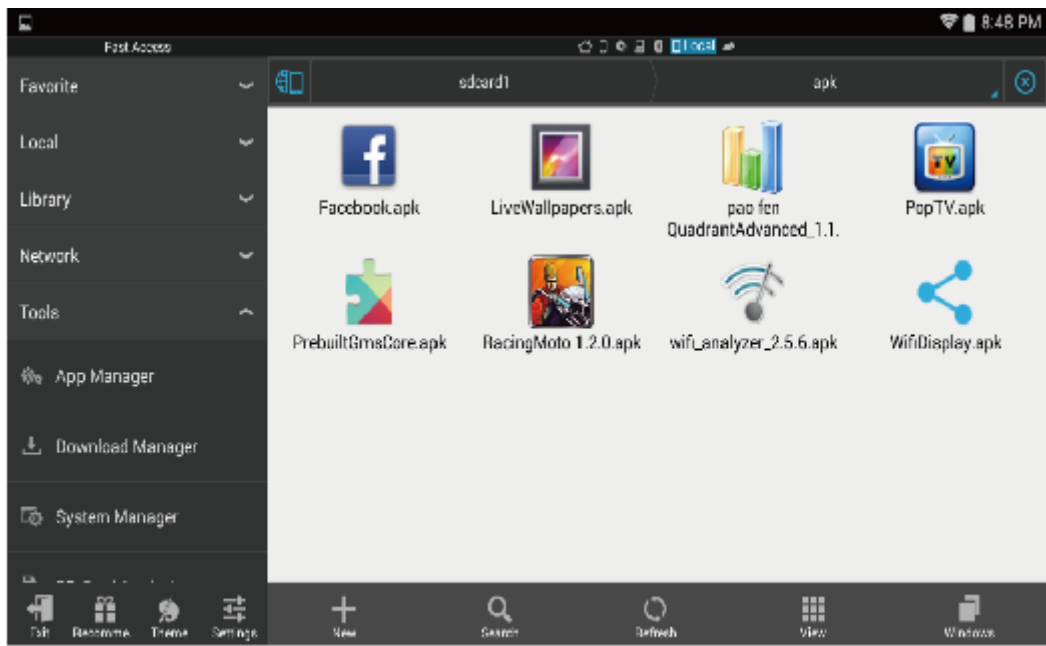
8:48 PM

Fast Access

Local

Favorite

Local

Library

Network

Tools

App Manager

Download Manager

System Manager

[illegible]

sdcard1

apk

Facebook.apk

LiveWallpapers.apk

pao fen QuadrantAdvanced_1.1.

PopTV.apk

PrebuiltGmsCore.apk

RacingMoto 1.2.0.apk

wifi_analyzer_2.5.6.apk

WifiDisplay.apk

Exit

Recommend

Theme

Settings

New

Search

Refresh

View

Windows